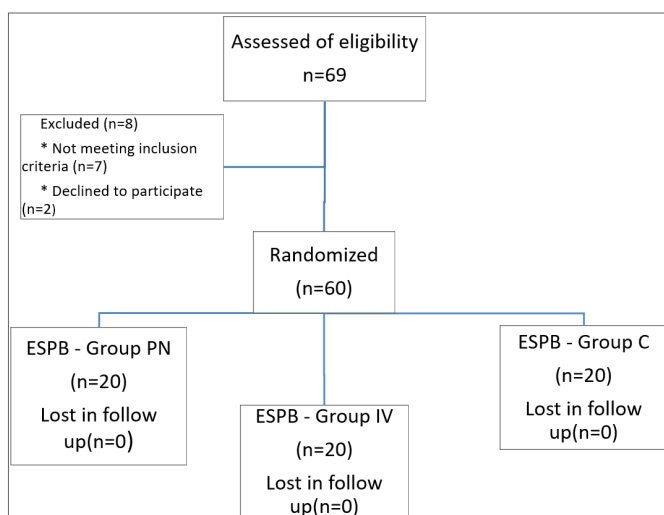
Assessed of eligibility

n=69

Excluded (n=8)

* Not meeting inclusion criteria (n=7)

* Declined to participate (n=2)

Randomized

(n=60)

ESPB - Group PN

(n=20)

Lost in follow up(n=0)

ESPB - Group IV

(n=20)

Lost in follow up(n=0)

ESPB - Group C

(n=20)

Lost in follow up(n=0)